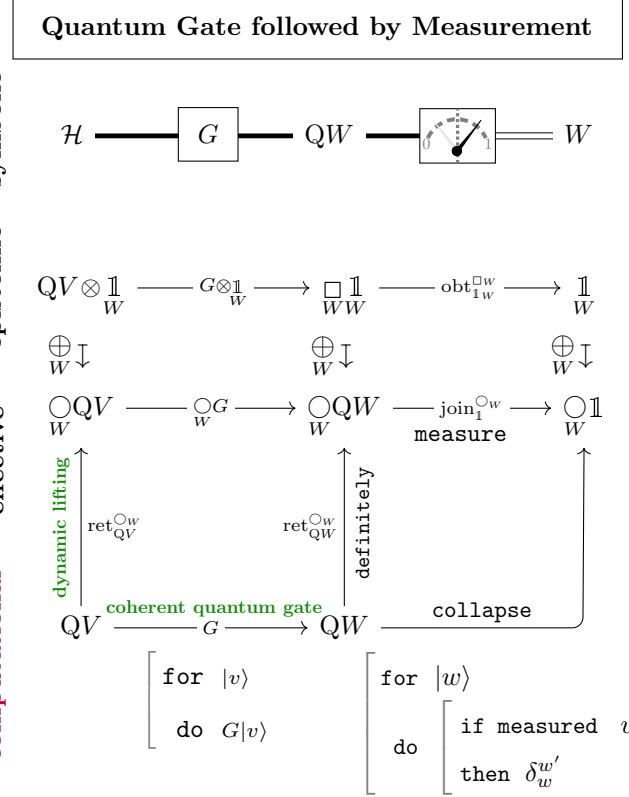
Quantum Gate followed by Measurement

$\mathcal{H}$ $G$ $\mathrm{Q}W$ 0 1 $W$

$\mathrm{Q}V \otimes \underset{W}{\mathbb{1}}$ $\xrightarrow{G \otimes \underset{W}{\mathbb{1}}}$ $\underset{WW}{\square \mathbb{1}}$ $\xrightarrow{\mathrm{obt}^{\square_W}_{\mathbb{1}_W}}$ $\underset{W}{\mathbb{1}}$

$\underset{W}{\bigoplus}$ $\underset{W}{\bigoplus}$ $\underset{W}{\bigoplus}$

$\underset{W}{\bigcirc}\mathrm{Q}V$ $\xrightarrow{\underset{W}{\bigcirc}G}$ $\underset{W}{\bigcirc}\mathrm{Q}W$ $\xrightarrow{\mathrm{join}^{\bigcirc_W}_{\mathbb{1}}}$ $\underset{W}{\bigcirc}\mathbb{1}$

measure

dynamic lifting $\mathrm{ret}^{\bigcirc_W}_{\mathrm{Q}V}$ $\mathrm{ret}^{\bigcirc_W}_{\mathrm{Q}W}$ definitely

coherent quantum gate

$\mathrm{Q}V$ $\xrightarrow{G}$ $\mathrm{Q}W$ collapse

for $|v\rangle$
do $G|v\rangle$

for $|w\rangle$
do
if measured $w$
then $\delta^{w'}_{w}$